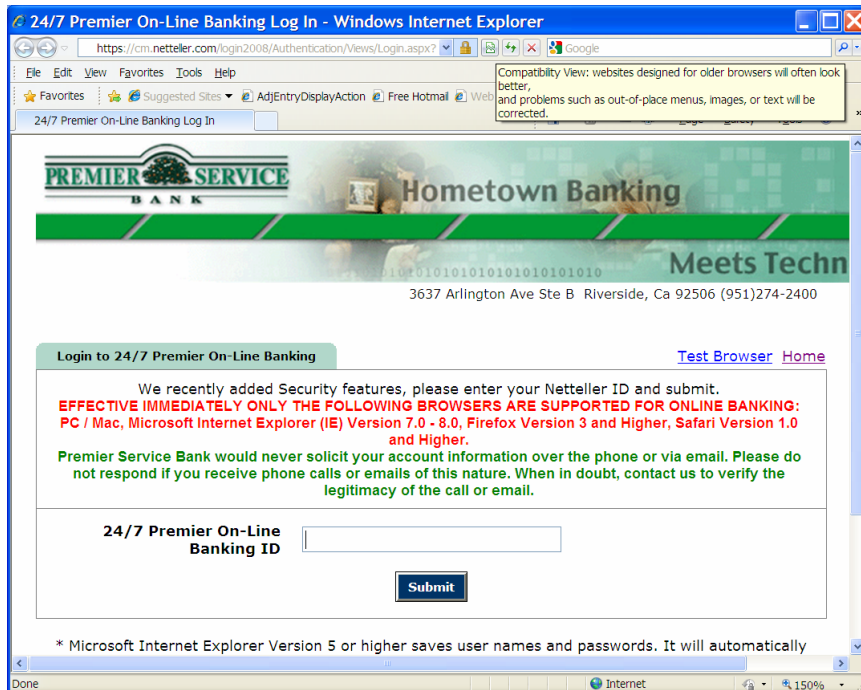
24/7 Premier On-Line Banking Log In - Windows Internet Explorer

https://cm.netteller.com/login2008/Authentication/Views/Login.aspx?

Google

File Edit View Favorites Tools Help

Compatibility View: websites designed for older browsers will often look better, and problems such as out-of-place menus, images, or text will be corrected.

Favorites Suggested Sites AdjEntryDisplayAction Free Hotmail Web

24/7 Premier On-Line Banking Log In

PREMIER SERVICE BANK

Hometown Banking

010101010101010101010

Meets Techn

3637 Arlington Ave Ste B Riverside, Ca 92506 (951)274-2400

Login to 24/7 Premier On-Line Banking

Test Browser Home

We recently added Security features, please enter your Netteller ID and submit.
EFFECTIVE IMMEDIATELY ONLY THE FOLLOWING BROWSERS ARE SUPPORTED FOR ONLINE BANKING: PC / Mac, Microsoft Internet Explorer (IE) Version 7.0 - 8.0, Firefox Version 3 and Higher, Safari Version 1.0 and Higher.
Premier Service Bank would never solicit your account information over the phone or via email. Please do not respond if you receive phone calls or emails of this nature. When in doubt, contact us to verify the legitimacy of the call or email.

24/7 Premier On-Line Banking ID

Submit

* Microsoft Internet Explorer Version 5 or higher saves user names and passwords. It will automatically

Done

Internet

150%